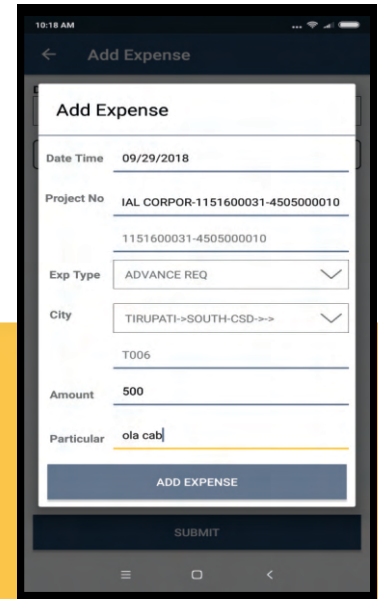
10:18 AM

Add Expense

Add Expense

Date Time 09/29/2018

Project No IAL CORPOR-1151600031-4505000010

1151600031-4505000010

Exp Type ADVANCE REQ

City TIRUPATI->SOUTH-CSD->->

T006

Amount 500

Particular ola cab

ADD EXPENSE

SUBMIT